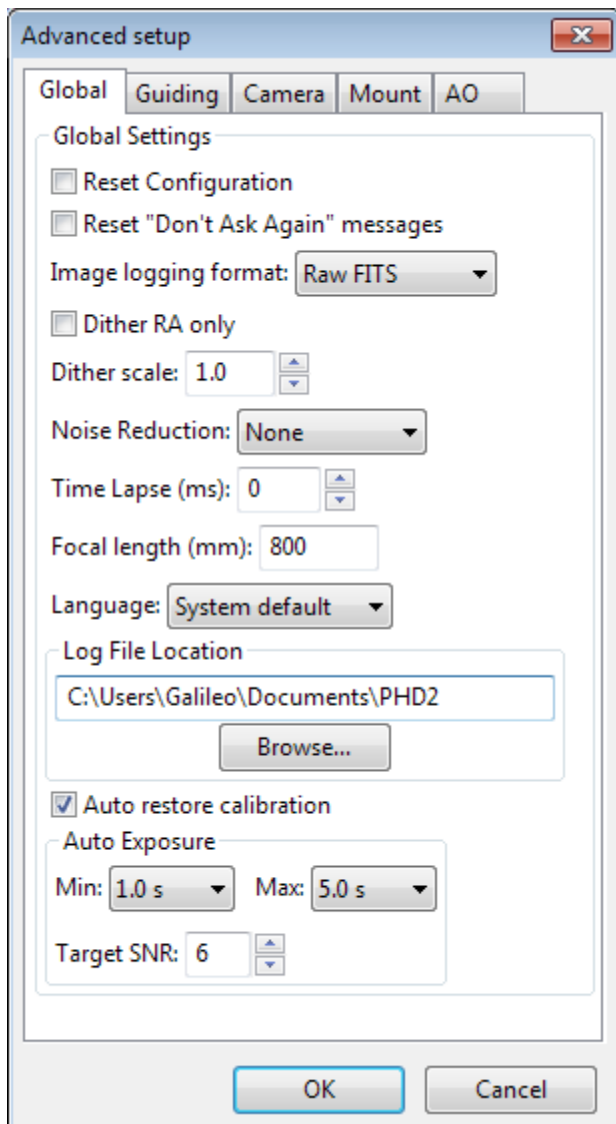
Advanced setup

Global | Guiding | Camera | Mount | AO

Global Settings

Reset Configuration

Reset "Don't Ask Again" messages

Image logging format: Raw FITS

Dither RA only

Dither scale: 1.0

Noise Reduction: None

Time Lapse (ms): 0

Focal length (mm): 800

Language: System default

Log File Location

C:\Users\Galileo\Documents\PHD2

Browse...

Auto restore calibration

Auto Exposure

Min: 1.0 s Max: 5.0 s

Target SNR: 6

OK Cancel